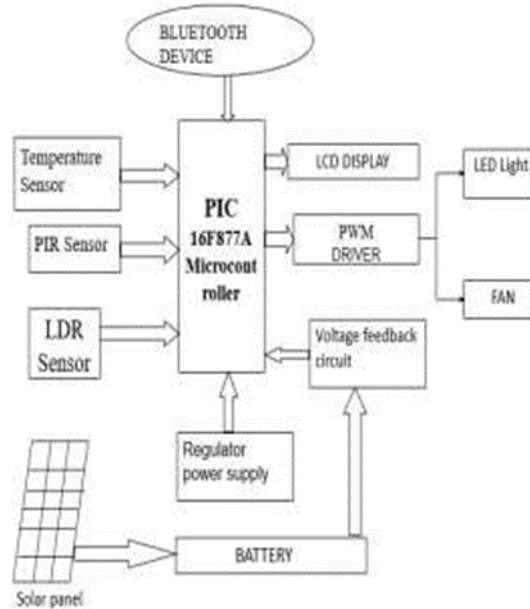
BLUETOOTH DEVICE

Temperature Sensor

PIC 16F877A Microcont roller

LCD DISPLAY

LED Light

PIR Sensor

PWM DRIVER

FAN

LDR Sensor

Voltage feedback circuit

Regulator power supply

BATTERY

Solar panel